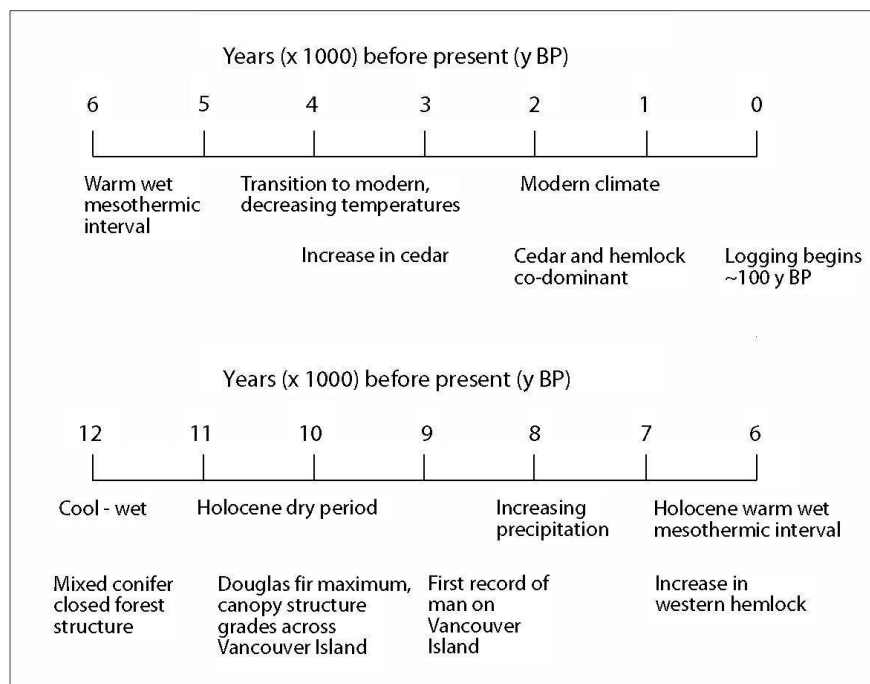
Years (x 1000) before present (y BP)

6 5 4 3 2 1 0

Warm wet mesothermic interval

Transition to modern, decreasing temperatures

Modern climate

Increase in cedar

Cedar and hemlock co-dominant

Logging begins ~100 y BP

Years (x 1000) before present (y BP)

12 11 10 9 8 7 6

Cool - wet

Holocene dry period

Increasing precipitation

Holocene warm wet mesothermic interval

Mixed conifer closed forest structure

Douglas fir maximum, canopy structure grades across Vancouver Island

First record of man on Vancouver Island

Increase in western hemlock